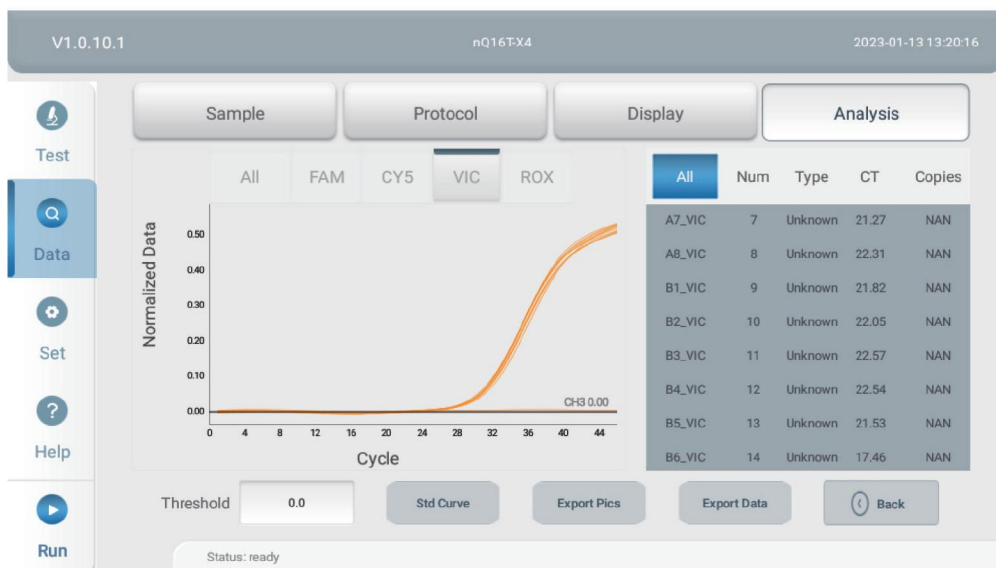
V1.0.10.1

nQ16T-X4

2023-01-13 13:20:16

Test

Data

Set

Help

Run

Sample

Protocol

Display

Analysis

All FAM CY5 VIC ROX

Normalized Data

0.50
0.40
0.30
0.20
0.10
0.00

CH3 0.00

0 4 8 12 16 20 24 28 32 36 40 44

Cycle

| All | Num | Type | CT | Copies |
|---|---|---|---|---|
| A7_VIC | 7 | Unknown | 21.27 | NAN |
| A8_VIC | 8 | Unknown | 22.31 | NAN |
| B1_VIC | 9 | Unknown | 21.82 | NAN |
| B2_VIC | 10 | Unknown | 22.05 | NAN |
| B3_VIC | 11 | Unknown | 22.57 | NAN |
| B4_VIC | 12 | Unknown | 22.54 | NAN |
| B5_VIC | 13 | Unknown | 21.53 | NAN |
| B6_VIC | 14 | Unknown | 17.46 | NAN |

Threshold 0.0

Std Curve

Export Pics

Export Data

Back

Status: ready